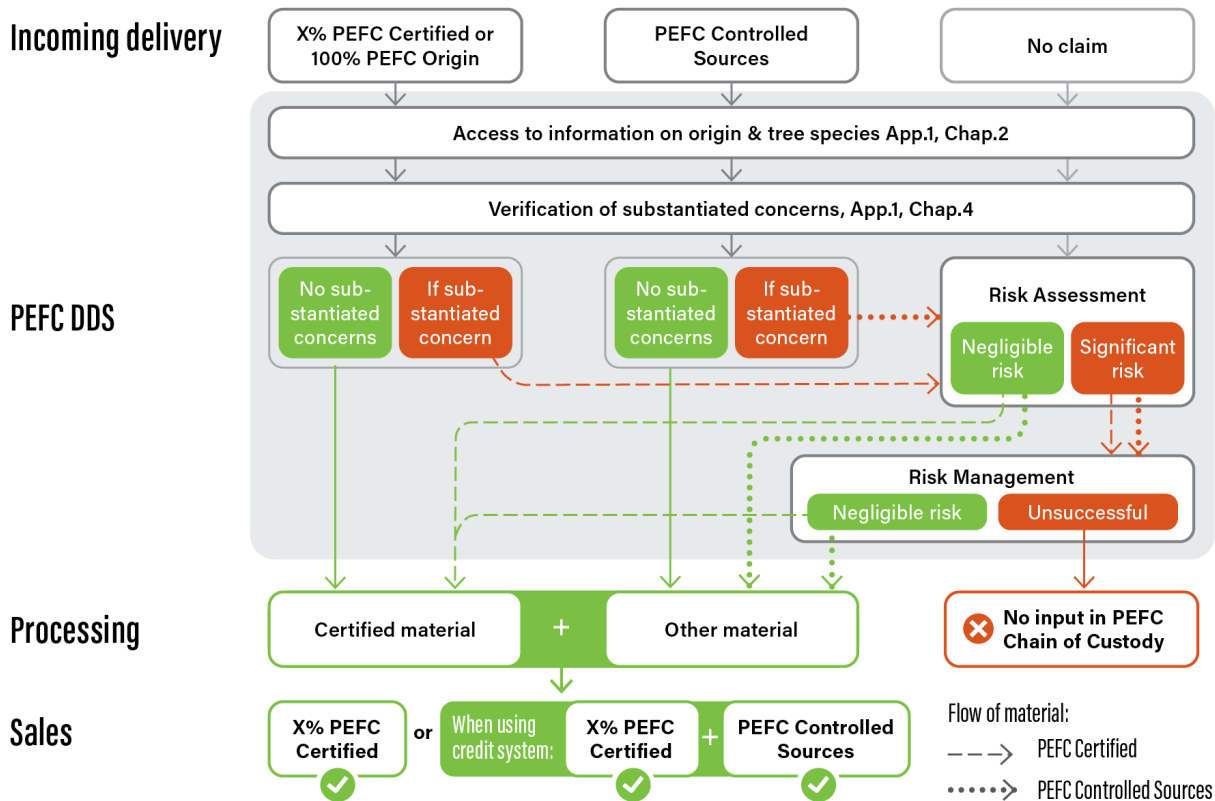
Incoming delivery

X% PEFC Certified or 100% PEFC Origin

PEFC Controlled Sources

No claim

Access to information on origin & tree species App.1, Chap.2

Verification of substantiated concerns, App.1, Chap.4

PEFC DDS

No substantiated concerns

If substantiated concern

No substantiated concerns

If substantiated concern

Risk Assessment

Negligible risk

Significant risk

Risk Management

Negligible risk

Unsuccessful

Processing

Certified material

+

Other material

No input in PEFC Chain of Custody

Sales

X% PEFC Certified

or

When using credit system:

X% PEFC Certified

+

PEFC Controlled Sources

Flow of material:

PEFC Certified

PEFC Controlled Sources